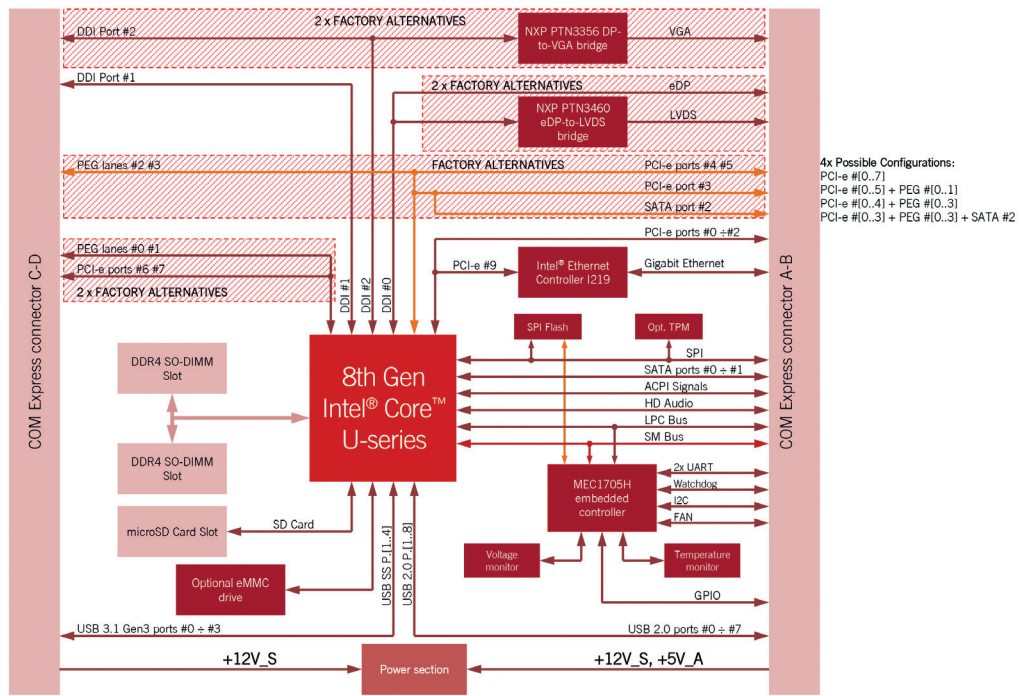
2 x FACTORY ALTERNATIVES

DDI Port #2

NXP PTN3356 DP-to-VGA bridge

VGA

DDI Port #1

2 x FACTORY ALTERNATIVES

eDP

NXP PTN3460 eDP-to-LVDS bridge

LVDS

PEG lanes #2 #3

FACTORY ALTERNATIVES

PCI-e ports #4 #5

PCI-e port #3

SATA port #2

4x Possible Configurations:
PCI-e #[0..7]
PCI-e #[0..5] + PEG #[0..1]
PCI-e #[0..4] + PEG #[0..3]
PCI-e #[0..3] + PEG #[0..3] + SATA #2

PCI-e ports #0 ÷ #2

PEG lanes #0 #1

PCI-e ports #6 #7

2 x FACTORY ALTERNATIVES

PCI-e #9

Intel® Ethernet Controller I219

Gigabit Ethernet

COM Express connector C-D

COM Express connector A-B

DDI #1

DDI #2

DDI #0

SPI Flash

Opt. TPM

DDR4 SO-DIMM Slot

8th Gen Intel® Core™ U-series

SPI

SATA ports #0 ÷ #1

ACPI Signals

HD Audio

LPC Bus

SM Bus

DDR4 SO-DIMM Slot

MEC1705H embedded controller

2x UART

Watchdog

I2C

FAN

microSD Card Slot

SD Card

USB SS P.[1..4]

USB 2.0 P.[1..8]

Voltage monitor

Temperature monitor

Optional eMMC drive

GPIO

USB 3.1 Gen3 ports #0 ÷ #3

USB 2.0 ports #0 ÷ #7

+12V_S

Power section

+12V_S, +5V_A